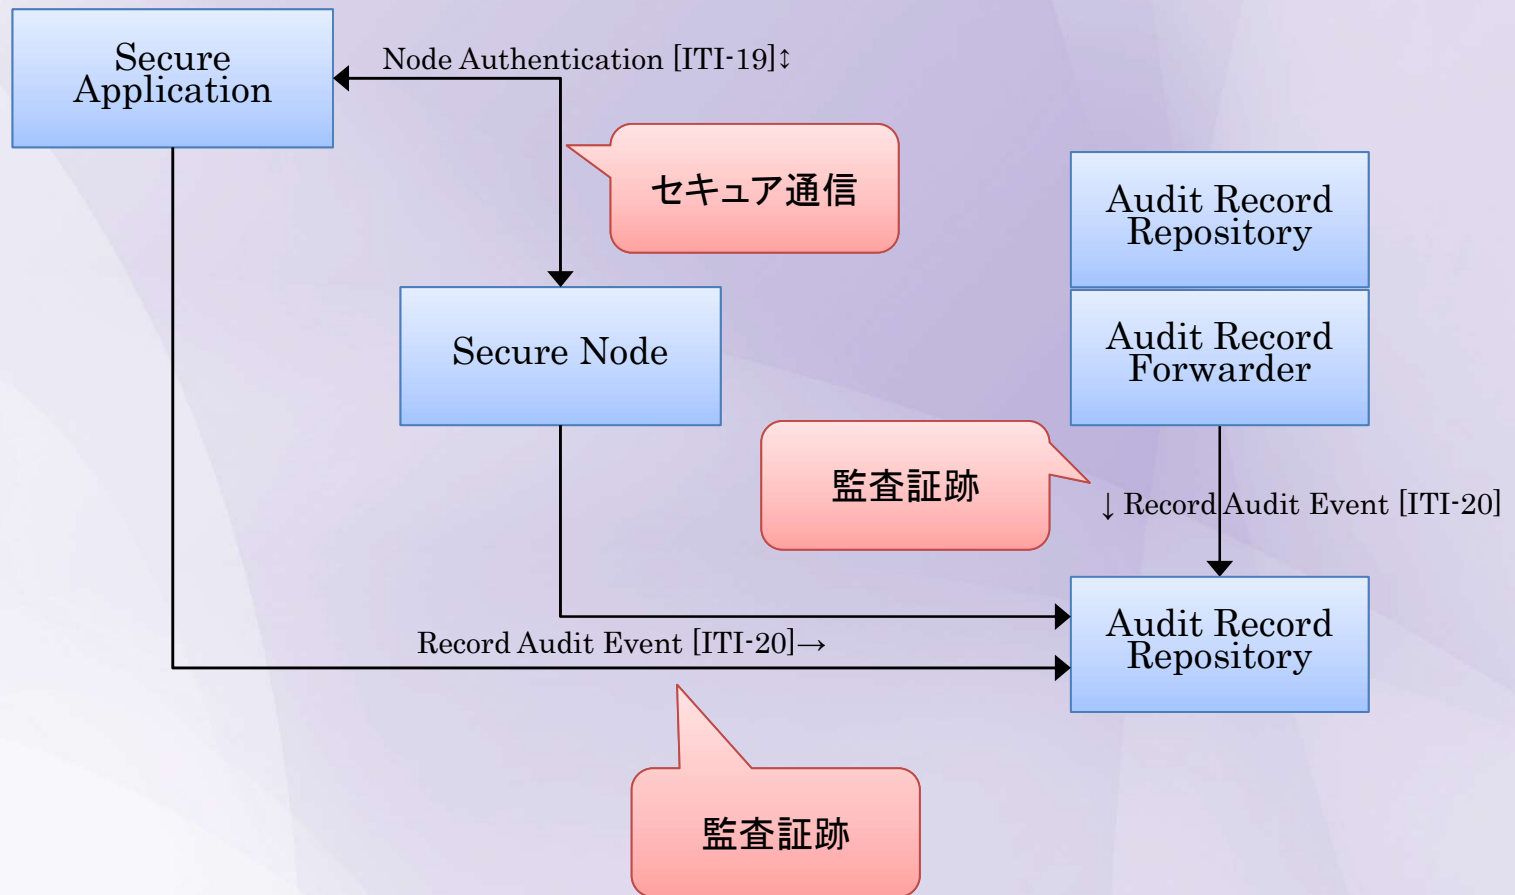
Secure Application

Node Authentication [ITI-19]↕

セキュア通信

Audit Record Repository

Audit Record Forwarder

Secure Node

監査証跡

↓ Record Audit Event [ITI-20]

Record Audit Event [ITI-20]→

Audit Record Repository

監査証跡